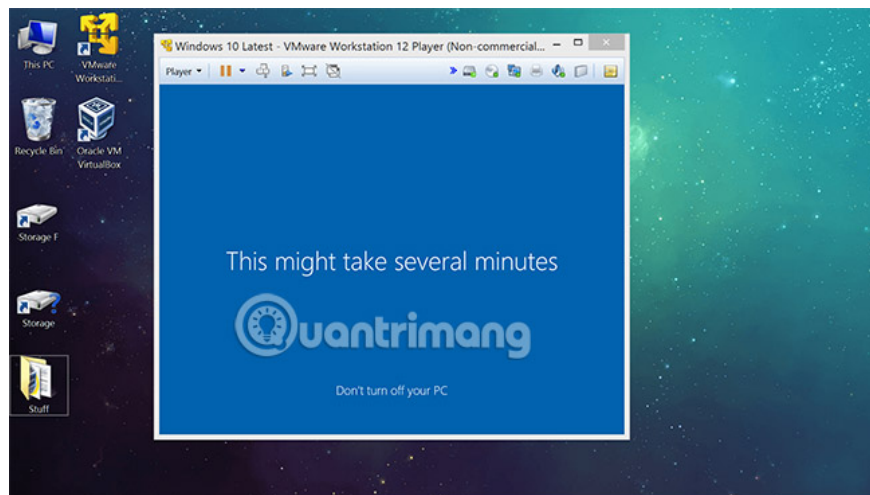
This PC

VMware Workstati...

Recycle Bin

Oracle VM VirtualBox

Storage F

Storage

Stuff

Windows 10 Latest - VMware Workstation 12 Player (Non-commercial...

Player

This might take several minutes

Quantrimang

Don't turn off your PC